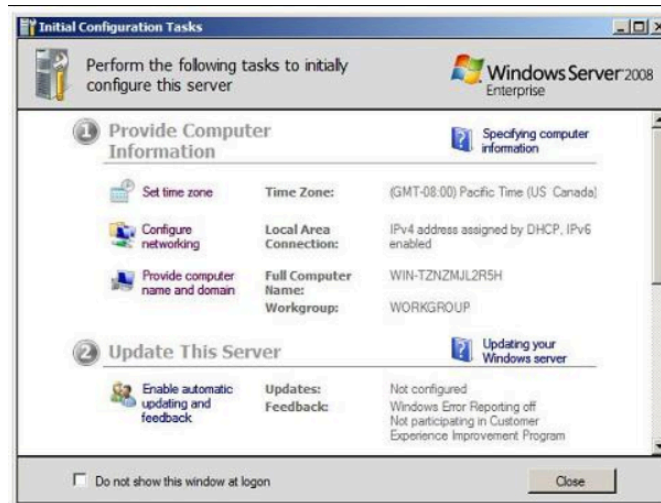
Initial Configuration Tasks

Perform the following tasks to initially configure this server

Windows Server 2008 Enterprise

1 Provide Computer Information

Specifying computer information

Set time zone

Time Zone:

(GMT-08:00) Pacific Time (US Canada)

Configure networking

Local Area Connection:

IPv4 address assigned by DHCP, IPv6 enabled

Provide computer name and domain

Full Computer Name:

WIN-TZNZMJL2R5H

Workgroup:

WORKGROUP

2 Update This Server

Updating your Windows server

Enable automatic updating and feedback

Updates:

Not configured

Feedback:

Windows Error Reporting off
Not participating in Customer Experience Improvement Program

Do not show this window at logon

Close